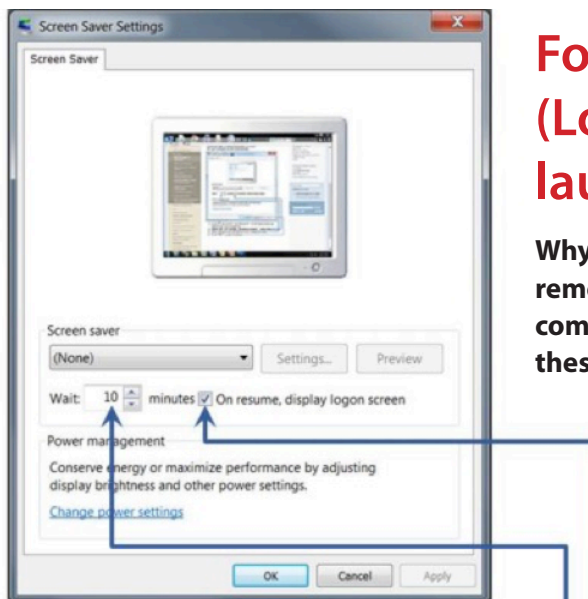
Screen Saver Settings

Screen Saver

Screen saver

(None)

Settings...

Preview

Wait: 10 minutes On resume, display logon screen

Power management

Conserve energy or maximize performance by adjusting display brightness and other power settings.

Change power settings

OK

Cancel

Apply

Fo

(Lo

lau

Why

rem

com

thes